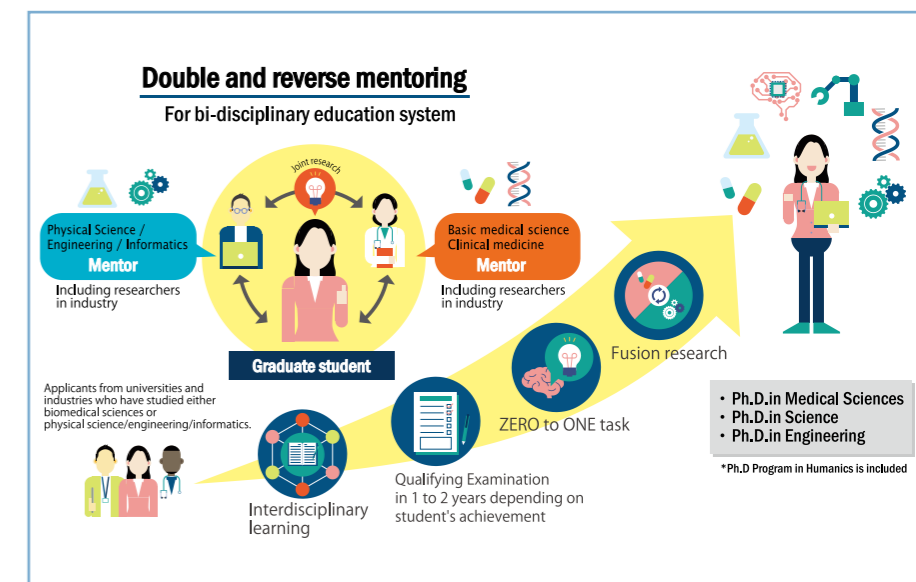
Double and reverse mentoring

For bi-disciplinary education system

Joint research

Physical Science / Engineering / Informatics
Mentor

Including researchers in industry

Basic medical science
Clinical medicine
Mentor

Including researchers in industry

Graduate student

Applicants from universities and industries who have studied either biomedical sciences or physical science/engineering/informatics.

Interdisciplinary learning

Qualifying Examination in 1 to 2 years depending on student's achievement

ZERO to ONE task

Fusion research

• Ph.D.in Medical Sciences
• Ph.D.in Science
• Ph.D.in Engineering

*Ph.D Program in Humanics is included